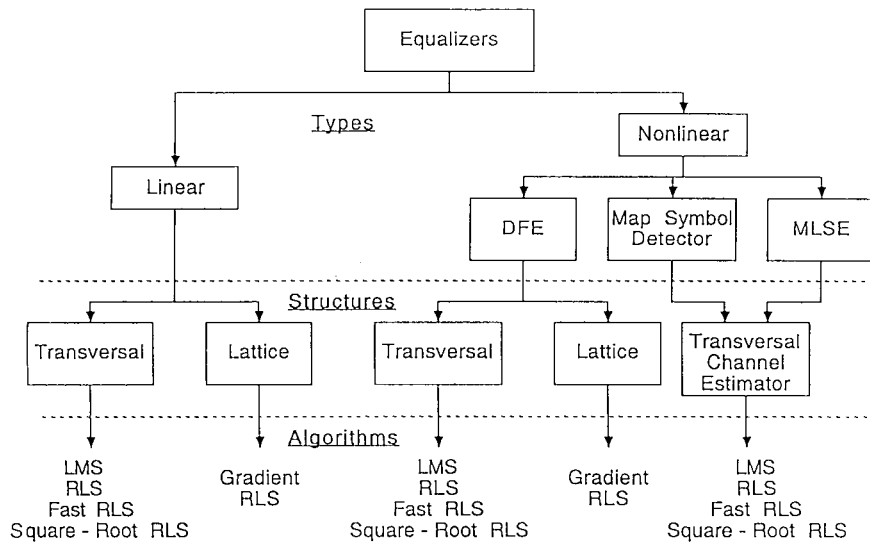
Equalizers

Types

Nonlinear

Linear

DFE

Map Symbol Detector

MLSE

Structures

Transversal

Lattice

Transversal

Lattice

Transversal Channel Estimator

Algorithms

LMS
RLS
Fast RLS
Square - Root RLS

Gradient
RLS

LMS
RLS
Fast RLS
Square - Root RLS

Gradient
RLS

LMS
RLS
Fast RLS
Square - Root RLS